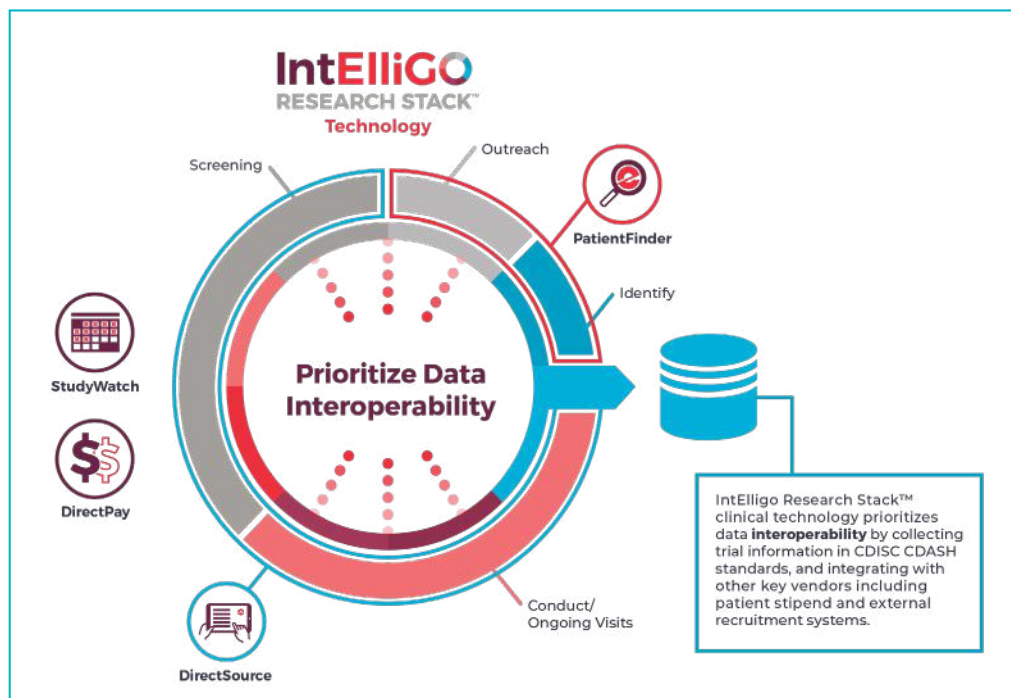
IntElliGO
RESEARCH STACK™
Technology

Screening

Outreach

PatientFinder

Identify

StudyWatch

DirectPay

Prioritize Data Interoperability

IntElligo Research Stack™ clinical technology prioritizes data **interoperability** by collecting trial information in CDISC CDASH standards, and integrating with other key vendors including patient stipend and external recruitment systems.

Conduct/ Ongoing Visits

DirectSource